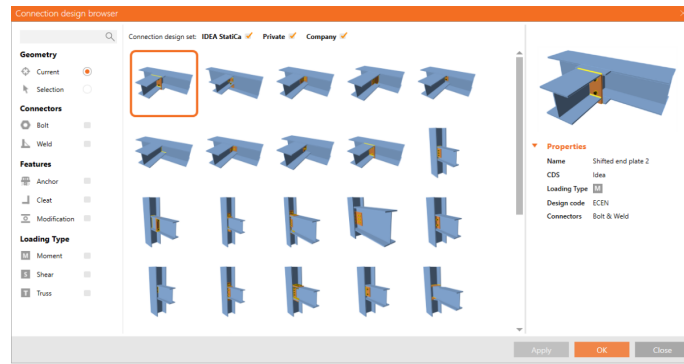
Connection design browser

Connection design set: IDEA StatiCa ✓ Private ✓ Company ✓

Geometry
Current
Selection

Connectors
Bolt
Weld

Features
Anchor
Cleat
Modification

Loading Type
M Moment
S Shear
T Truss

Properties
| Name | Shifted end plate 2 |
|---|---|
| CDS | Idea |
| Loading Type | M |
| Design code | ECEN |
| Connectors | Bolt & Weld |

Apply OK Close